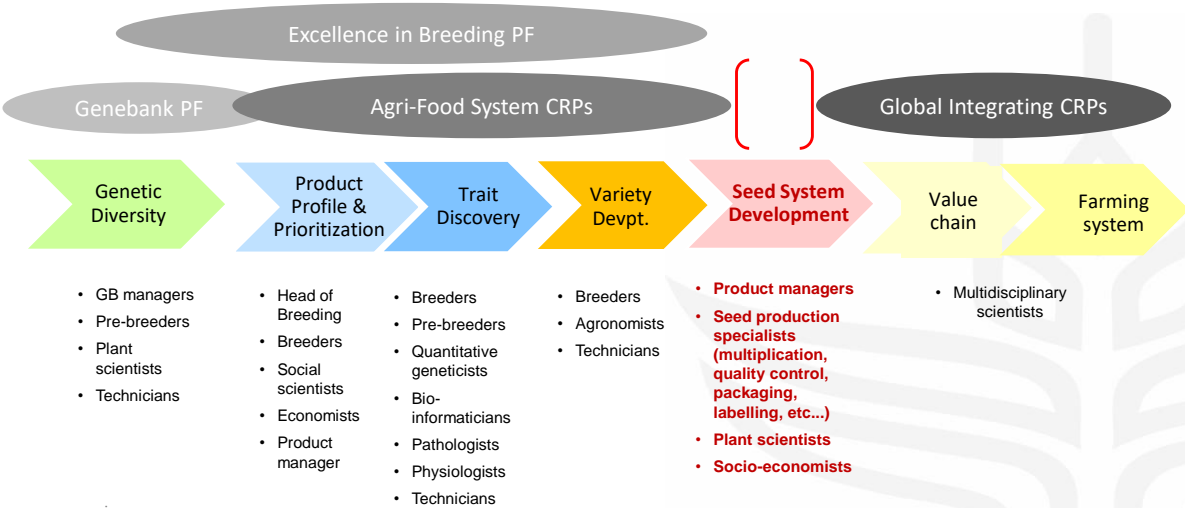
Excellence in Breeding PF

Genebank PF

Agri-Food System CRPs

Global Integrating CRPs

Genetic Diversity

Product Profile & Prioritization

Trait Discovery

Variety Devpt.

Seed System Development

Value chain

Farming system

- GB managers
- Pre-breeders
- Plant scientists
- Technicians

- Head of Breeding
- Breeders
- Social scientists
- Economists
- Product manager

- Breeders
- Pre-breeders
- Quantitative geneticists
- Bio-informaticians
- Pathologists
- Physiologists
- Technicians

- Breeders
- Agronomists
- Technicians

- Product managers
- Seed production specialists (multiplication, quality control, packaging, labelling, etc...)
- Plant scientists
- Socio-economists

- Multidisciplinary scientists